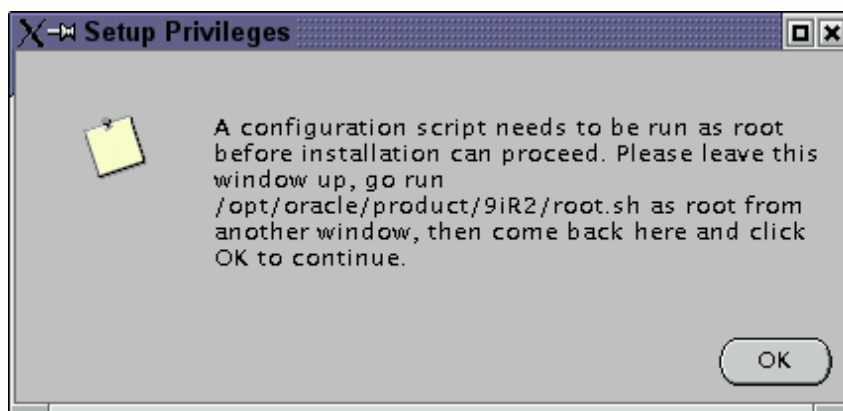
Setup Privileges

A configuration script needs to be run as root before installation can proceed. Please leave this window up, go run /opt/oracle/product/9iR2/root.sh as root from another window, then come back here and click OK to continue.

OK